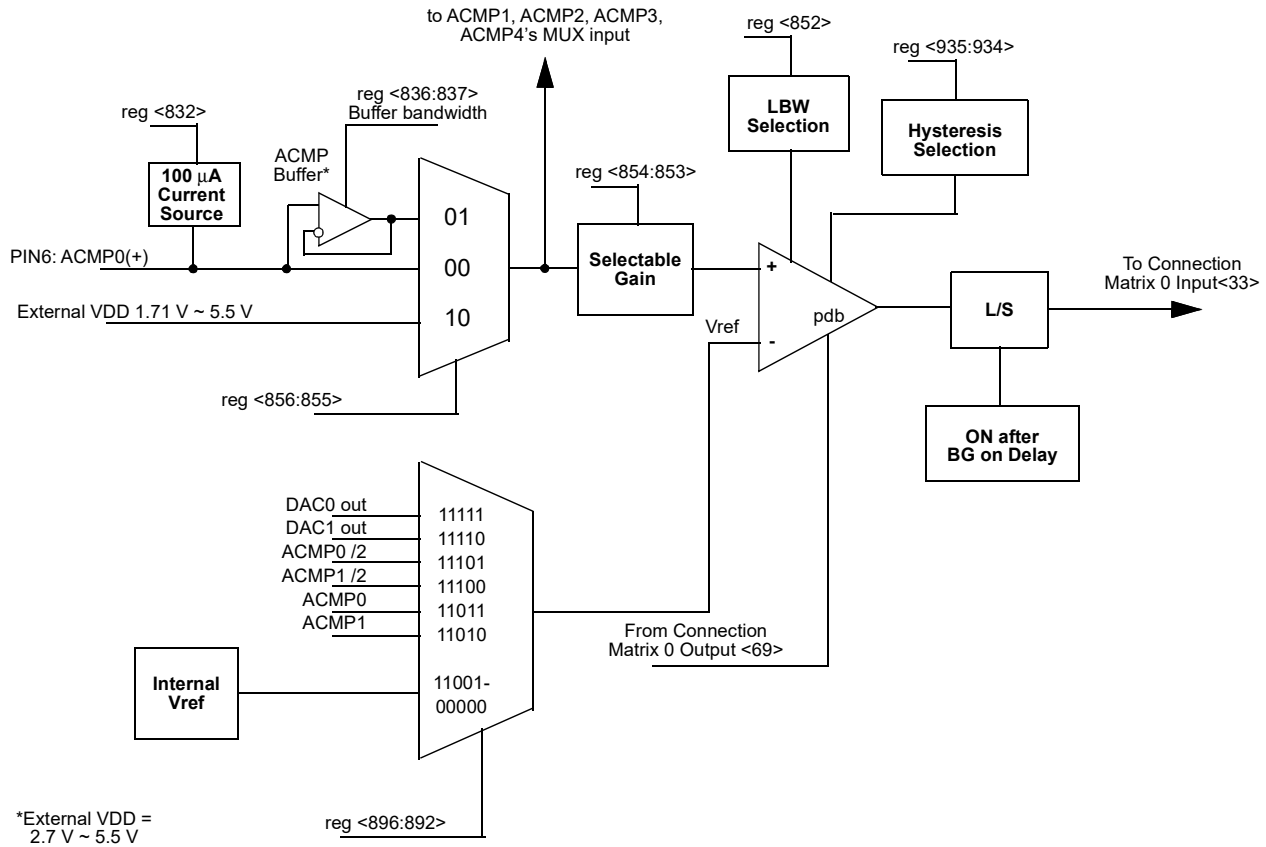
to ACMP1, ACMP2, ACMP3, ACMP4's MUX input

reg <852>

reg <935:934>

reg <836:837>
Buffer bandwidth

reg <832>

LBW Selection

Hysteresis Selection

ACMP Buffer*

100 $\mu$A Current Source

reg <854:853>

01

PIN6: ACMP0(+)

00

Selectable Gain

+

To Connection Matrix 0 Input<33>

External VDD 1.71 V ~ 5.5 V

10

Vref

pdb

L/S

-

reg <856:855>

ON after BG on Delay

DAC0 out
DAC1 out
ACMP0 /2
ACMP1 /2
ACMP0
ACMP1

11111
11110
11101
11100
11011
11010

From Connection Matrix 0 Output <69>

Internal Vref

11001-
00000

*External VDD = 2.7 V ~ 5.5 V

reg <896:892>